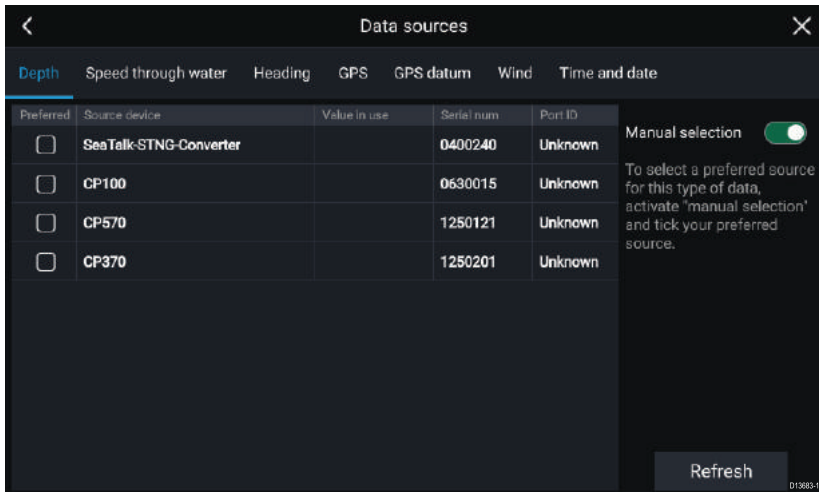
Data sources

Depth Speed through water Heading GPS GPS datum Wind Time and date

| Preferred | Source device | Value in use | Serial num | Port ID |
|---|---|---|---|---|
|  | SeaTalk-STNG-Converter |  | 0400240 | Unknown |
|  | CP100 |  | 0630015 | Unknown |
|  | CP570 |  | 1250121 | Unknown |
|  | CP370 |  | 1250201 | Unknown |

Manual selection

To select a preferred source for this type of data, activate "manual selection" and tick your preferred source.

Refresh

D13683-1